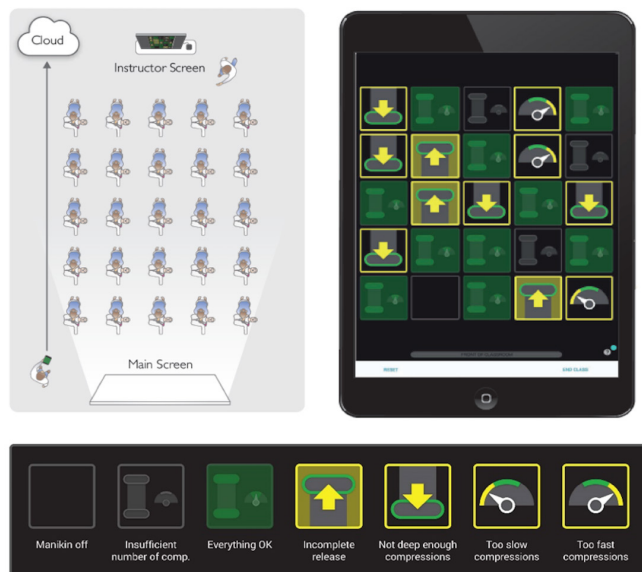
Cloud

Instructor Screen

Main Screen

RESET

END CLASS

Manikin off

Insufficient number of comp.

Everything OK

Incomplete release

Not deep enough compressions

Too slow compressions

Too fast compressions